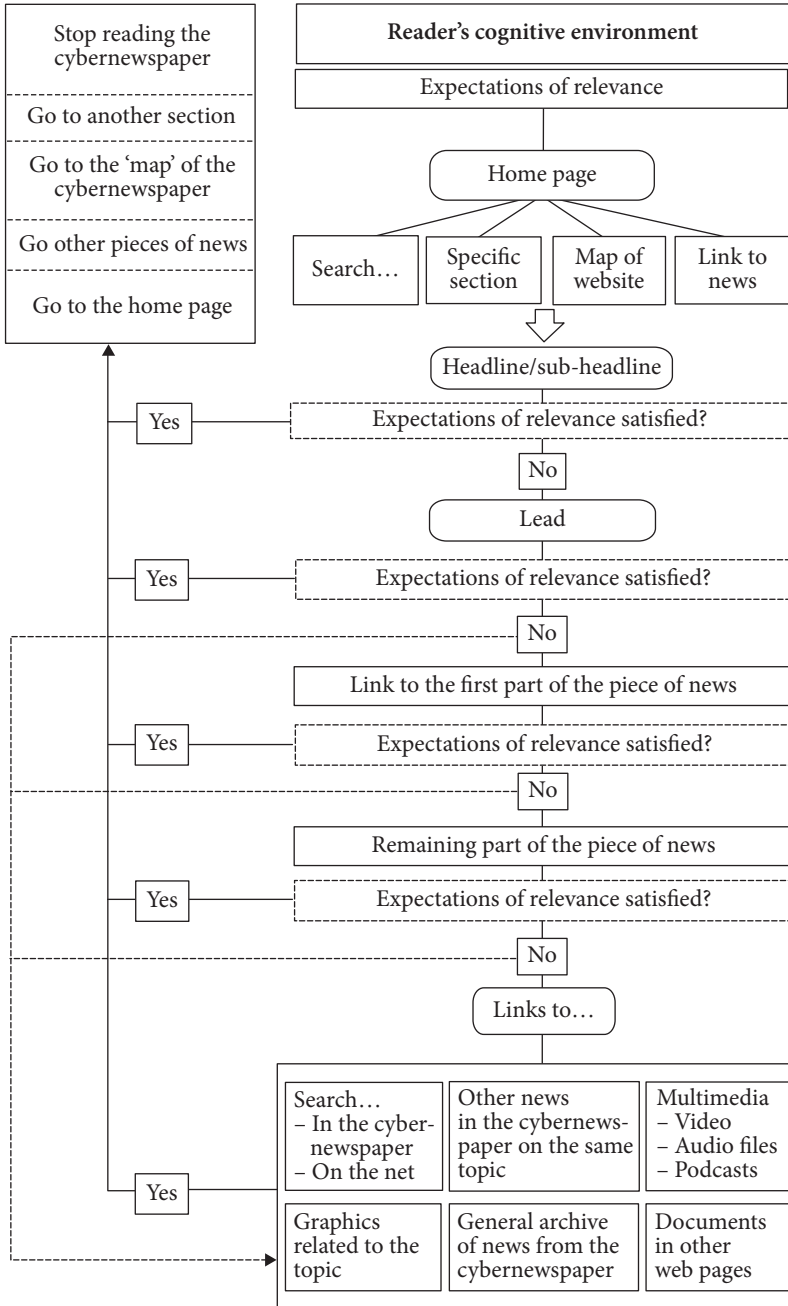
Stop reading the cybernewspaper

Go to another section

Go to the 'map' of the cybernewspaper

Go other pieces of news

Go to the home page

Reader's cognitive environment

Expectations of relevance

Home page

Search…

Specific section

Map of website

Link to news

Headline/sub-headline

Yes

Expectations of relevance satisfied?

No

Lead

Yes

Expectations of relevance satisfied?

No

Link to the first part of the piece of news

Yes

Expectations of relevance satisfied?

No

Remaining part of the piece of news

Yes

Expectations of relevance satisfied?

No

Links to…

Search…
– In the cybernewspaper
– On the net

Other news in the cybernewspaper on the same topic

Multimedia
– Video
– Audio files
– Podcasts

Yes

Graphics related to the topic

General archive of news from the cybernewspaper

Documents in other web pages